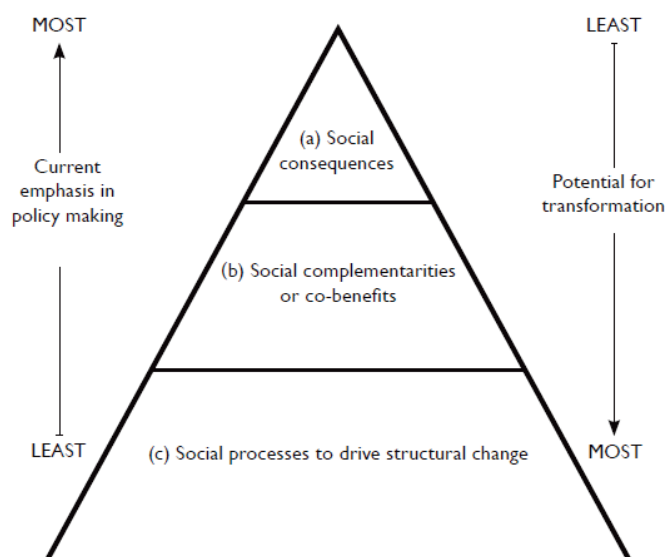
MOST

Current emphasis in policy making

LEAST

(a) Social consequences

(b) Social complementarities or co-benefits

(c) Social processes to drive structural change

LEAST

Potential for transformation

MOST